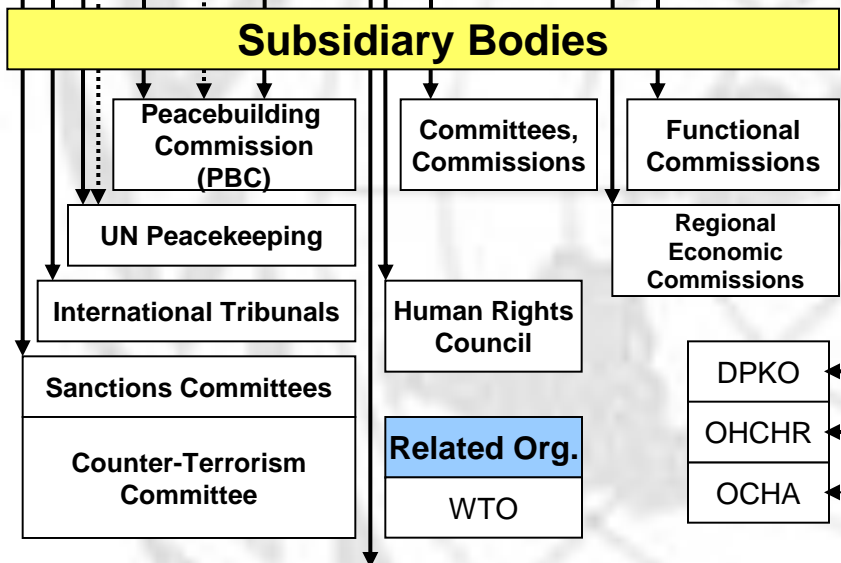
Subsidiary Bodies

Peacebuilding Commission (PBC)

Committees, Commissions

Functional Commissions

UN Peacekeeping

Regional Economic Commissions

International Tribunals

Human Rights Council

Sanctions Committees

Counter-Terrorism Committee

Related Org.

WTO

DPKO

OHCHR

OCHA